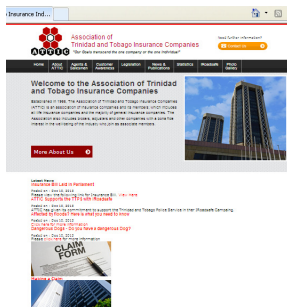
Insurance Ind...

Association of Trinidad and Tobago Insurance Companies

Need further information?

Contact Us

Home | About ATTIC | Agents & Brokers | Customer Assistance | Legislation | News & Publications | Statistics | #Roadsafe | Photo Gallery

Welcome to the Association of Trinidad and Tobago Insurance Companies

Established in 1966, The Association of Trinidad and Tobago Insurance Companies (ATTIC) is an association of insurance companies and its members, which includes all life insurance companies and the majority of general insurance companies. The Association also includes brokers, adjusters and other companies with a bona fide interest in the well-being of the industry who join as associate members.

More About Us

Latest News
Insurance Bill Laid in Parliament

Posted on - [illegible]
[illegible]
ATTIC Supports the TTPS with #Roadsafe

Posted on - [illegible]
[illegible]
Affected by Floods? Here is what you need to know

Posted on - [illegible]
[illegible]
Dangerous Dogs - Do you have a dangerous dog?

Posted on - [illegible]
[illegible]

CLAIM FORM

Making a Claim